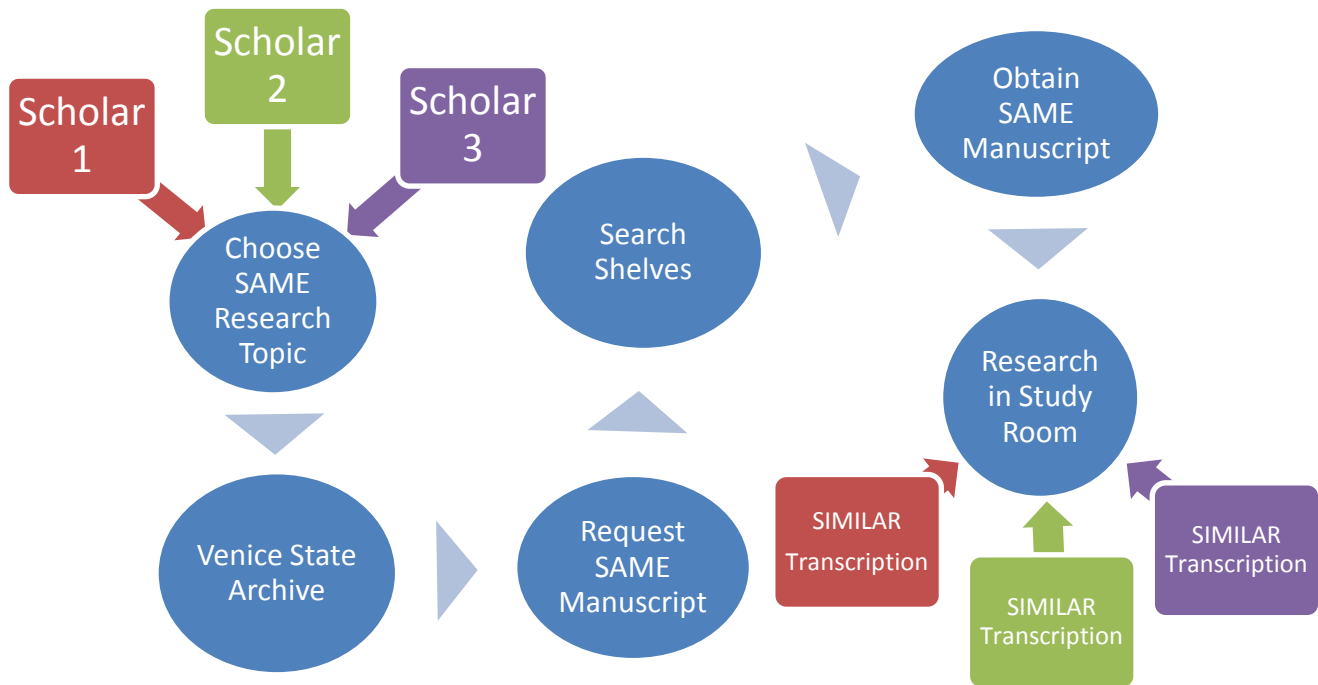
Scholar 2

Scholar 1

Scholar 3

Choose SAME Research Topic

Venice State Archive

Request SAME Manuscript

Search Shelves

Obtain SAME Manuscript

Research in Study Room

SIMILAR Transcription

SIMILAR Transcription

SIMILAR Transcription